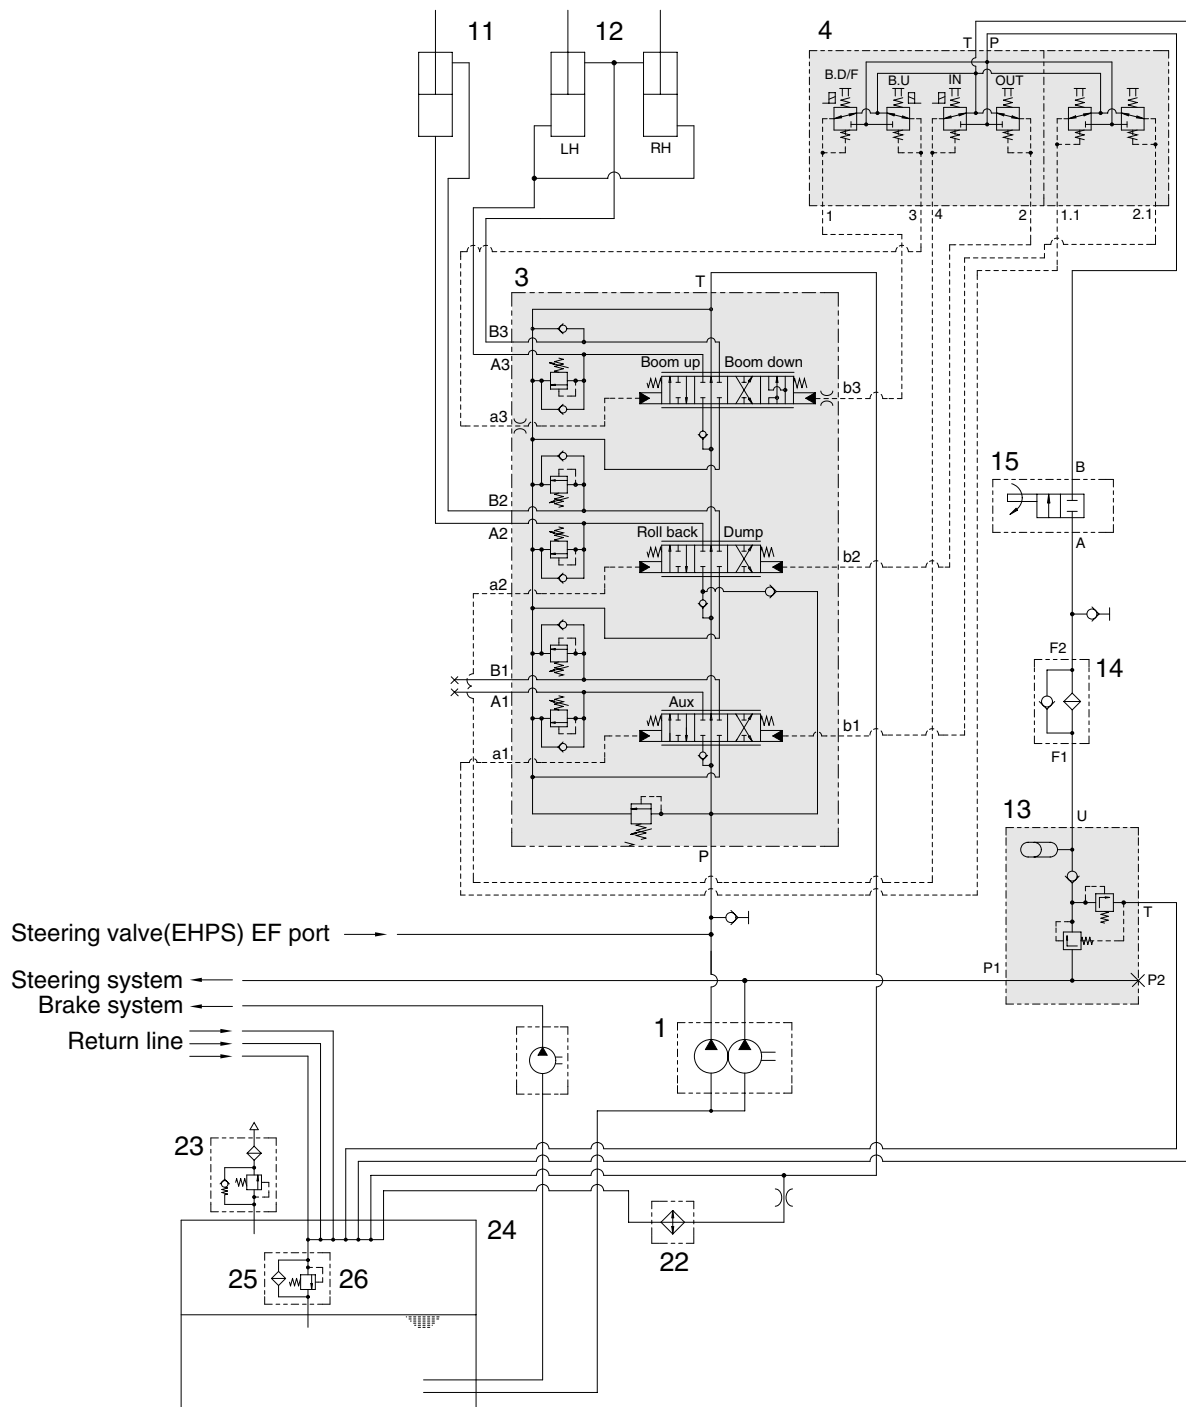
11
12
LH
RH
4
T
P
B.D/F
B.U
IN
OUT
1
3
4
2
1.1
2.1
3
T
B3
A3
Boom up
Boom down
b3
a3
B2
A2
Roll back
Dump
b2
a2
B1
A1
Aux
b1
a1
P
15
B
A
F2
14
F1
13
U
T
P1
P2
Steering valve(EHPS) EF port
Steering system
Brake system
Return line
1
23
24
25
26
22